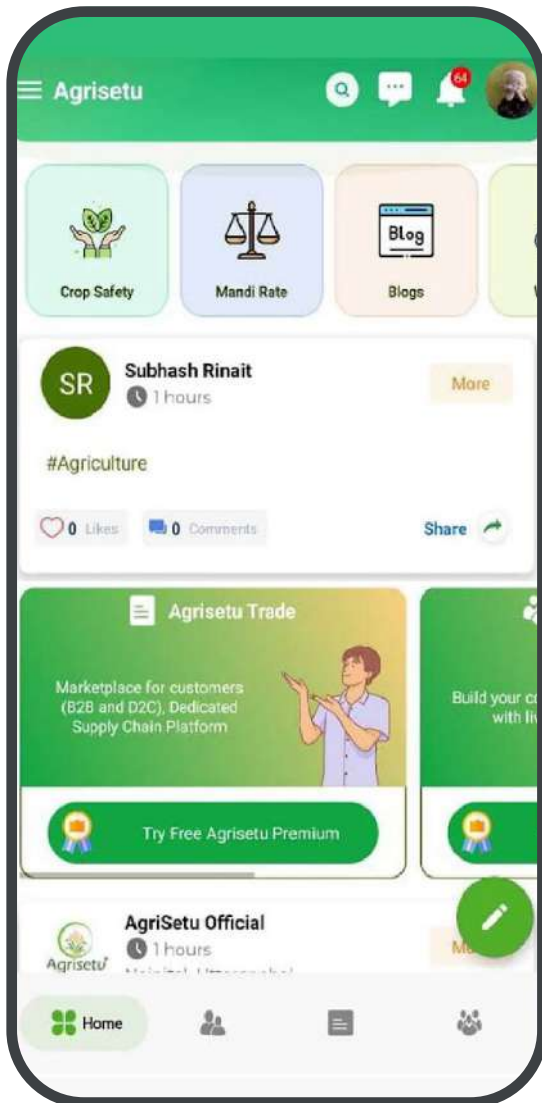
Agrisetu

64

Crop Safety

Mandi Rate

Blog

Blogs

SR

Subhash Rinait

1 hours

More

#Agriculture

0 Likes

0 Comments

Share

Agrisetu Trade

Marketplace for customers (B2B and D2C), Dedicated Supply Chain Platform

Try Free Agrisetu Premium

Build your c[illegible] with li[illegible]

AgriSetu Official

1 hours

Agrisetu

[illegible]

M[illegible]

Home